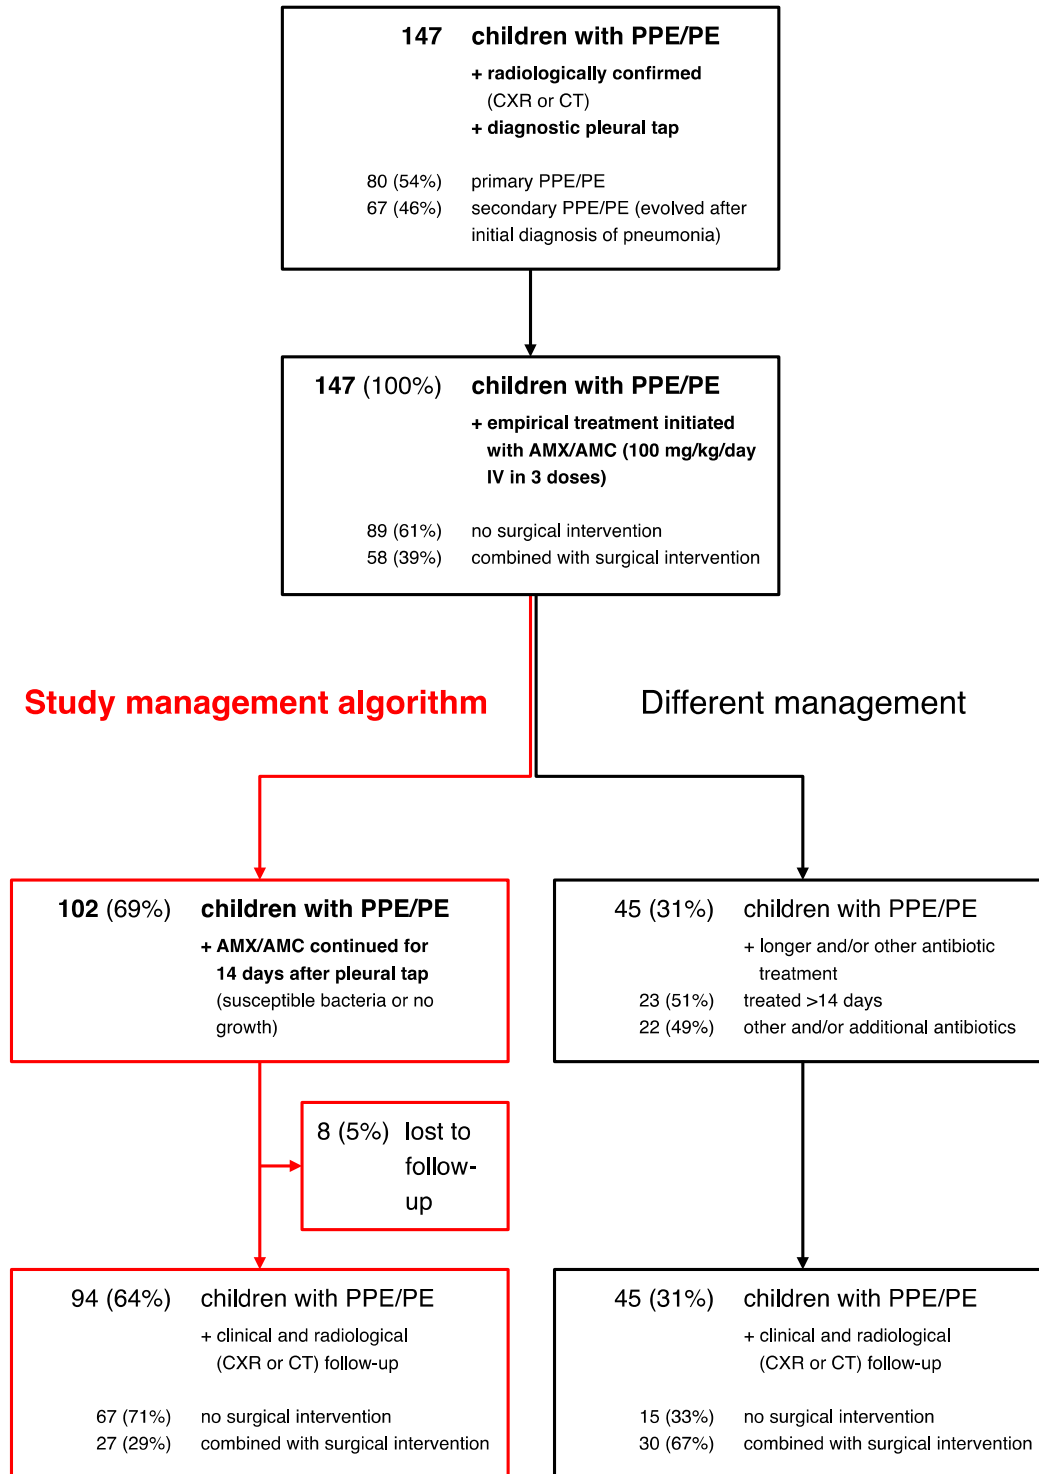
147 children with PPE/PE
+ radiologically confirmed (CXR or CT)
+ diagnostic pleural tap

80 (54%) primary PPE/PE
67 (46%) secondary PPE/PE (evolved after initial diagnosis of pneumonia)

147 (100%) children with PPE/PE
+ empirical treatment initiated with AMX/AMC (100 mg/kg/day IV in 3 doses)

89 (61%) no surgical intervention
58 (39%) combined with surgical intervention

Study management algorithm

Different management

102 (69%) children with PPE/PE
+ AMX/AMC continued for 14 days after pleural tap (susceptible bacteria or no growth)

45 (31%) children with PPE/PE
+ longer and/or other antibiotic treatment
23 (51%) treated >14 days
22 (49%) other and/or additional antibiotics

8 (5%) lost to follow-up

94 (64%) children with PPE/PE
+ clinical and radiological (CXR or CT) follow-up

67 (71%) no surgical intervention
27 (29%) combined with surgical intervention

45 (31%) children with PPE/PE
+ clinical and radiological (CXR or CT) follow-up

15 (33%) no surgical intervention
30 (67%) combined with surgical intervention